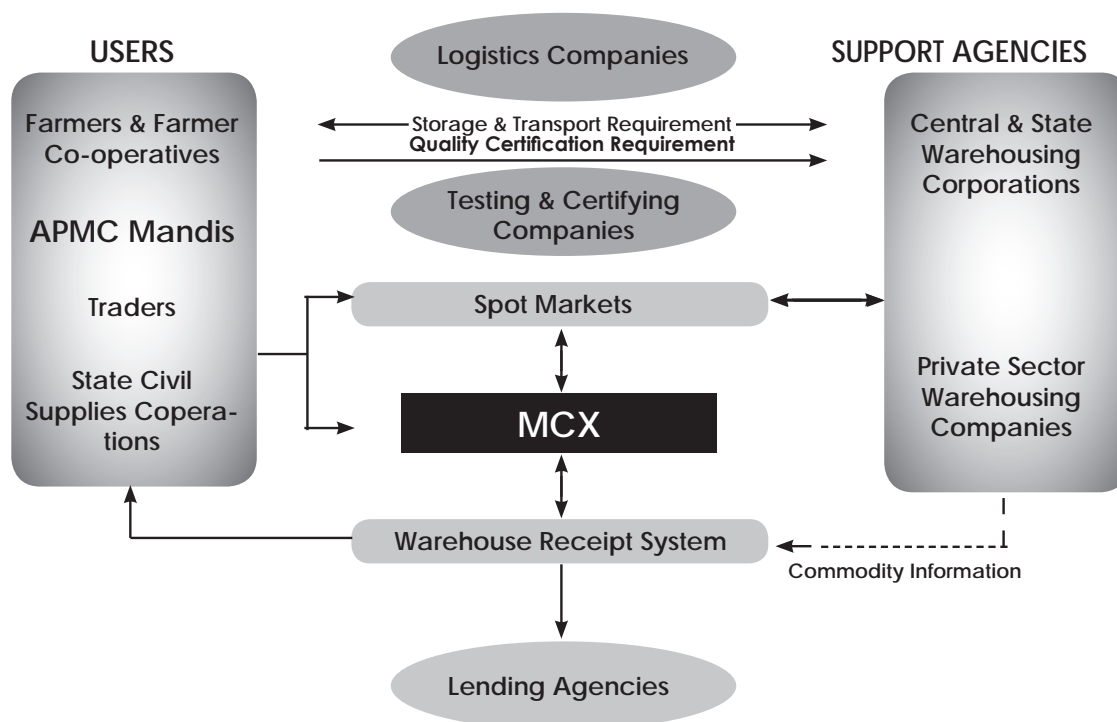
USERS

Farmers & Farmer Co-operatives

APMC Mandis

Traders

State Civil Supplies Coperations

Logistics Companies

Storage & Transport Requirement

Quality Certification Requirement

Testing & Certifying Companies

Spot Markets

MCX

Warehouse Receipt System

Lending Agencies

SUPPORT AGENCIES

Central & State Warehousing Corporations

Private Sector Warehousing Companies

Commodity Information